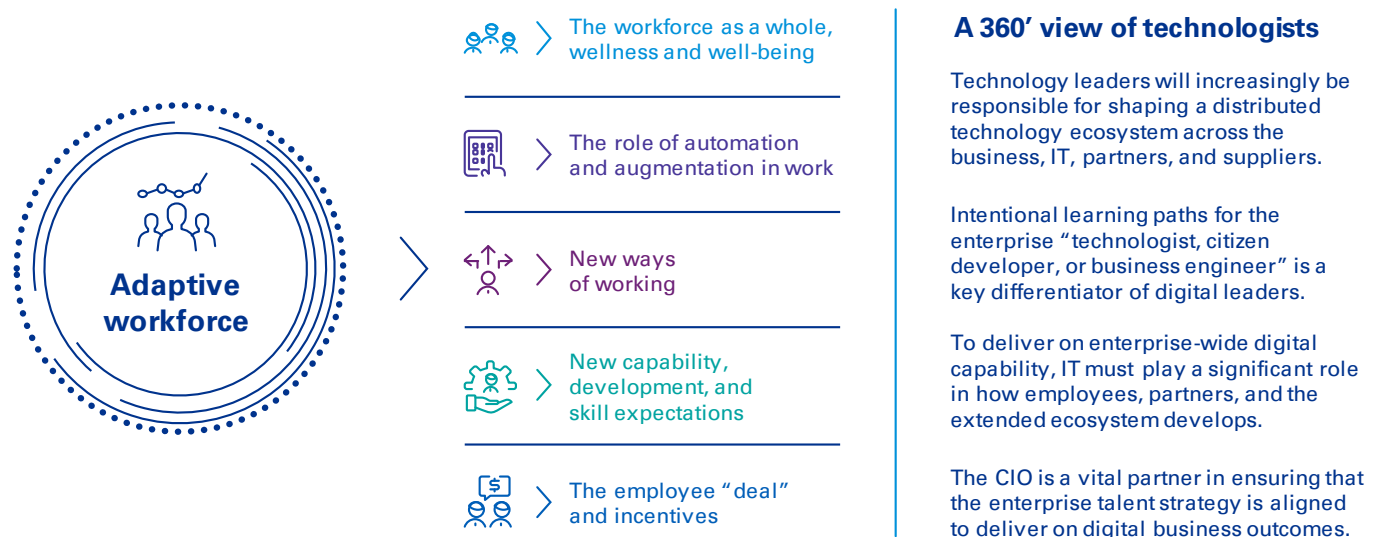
Adaptive workforce

The workforce as a whole, wellness and well-being

The role of automation and augmentation in work

New ways of working

New capability, development, and skill expectations

The employee “deal” and incentives

A 360’ view of technologists

Technology leaders will increasingly be responsible for shaping a distributed technology ecosystem across the business, IT, partners, and suppliers.

Intentional learning paths for the enterprise “technologist, citizen developer, or business engineer” is a key differentiator of digital leaders.

To deliver on enterprise-wide digital capability, IT must play a significant role in how employees, partners, and the extended ecosystem develops.

The CIO is a vital partner in ensuring that the enterprise talent strategy is aligned to deliver on digital business outcomes.